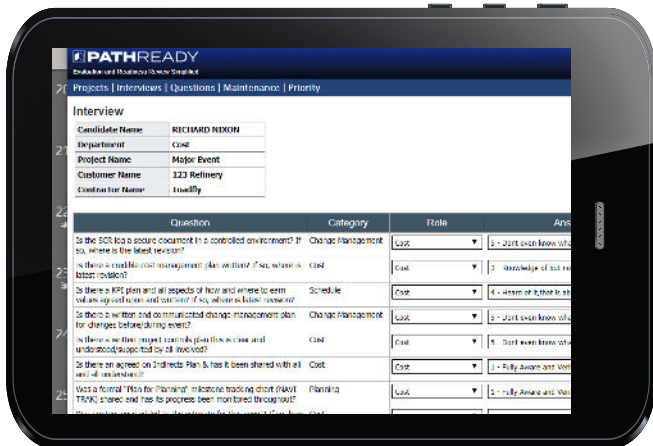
PATHREADY
Evaluation and Readiness Review Simplified

Projects | Interviews | Questions | Maintenance | Priority

Interview

| Candidate Name | RICHARD NIXON |
|---|---|
| Department | Cost |
| Project Name | Major Event |
| Customer Name | 123 Refinery |
| Contractor Name | Tradify |

| Question | Category | Role | Ans |
|---|---|---|---|
| Is the SCR log a secure document in a controlled environment? If so, where is the latest revision? | Change Management | Cost | 5 - Dont even know wha |
| Is there a credible cost management plan written? If so, where is latest revision? | Cost | Cost | 3 - Knowledge of but no |
| Is there a KPI plan and all aspects of how and where to earn values agreed upon and written? If so, where is latest revision? | Schedule | Cost | 4 - Heard of it,that is ab |
| Is there a written and communicated change management plan for changes before/during event? | Change Management | Cost | 5 - Dont even know wha |
| Is there a written project controls plan that is clear and understood/supported by all involved? | Cost | Cost | 5 - Dont even know wha |
| Is there an agreed on Indirects Plan & has it been shared with all and all understand? | Cost | Cost | 2 - Fully Aware and Veri |
| Was a formal "Plan for Planning" milestone tracking chart (NAVI TRAK) shared and has its progress been monitored throughout? | Planning | Cost | 2 - Fully Aware and Veri |
| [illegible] | Cost | | |

20
21
22
23
24
25